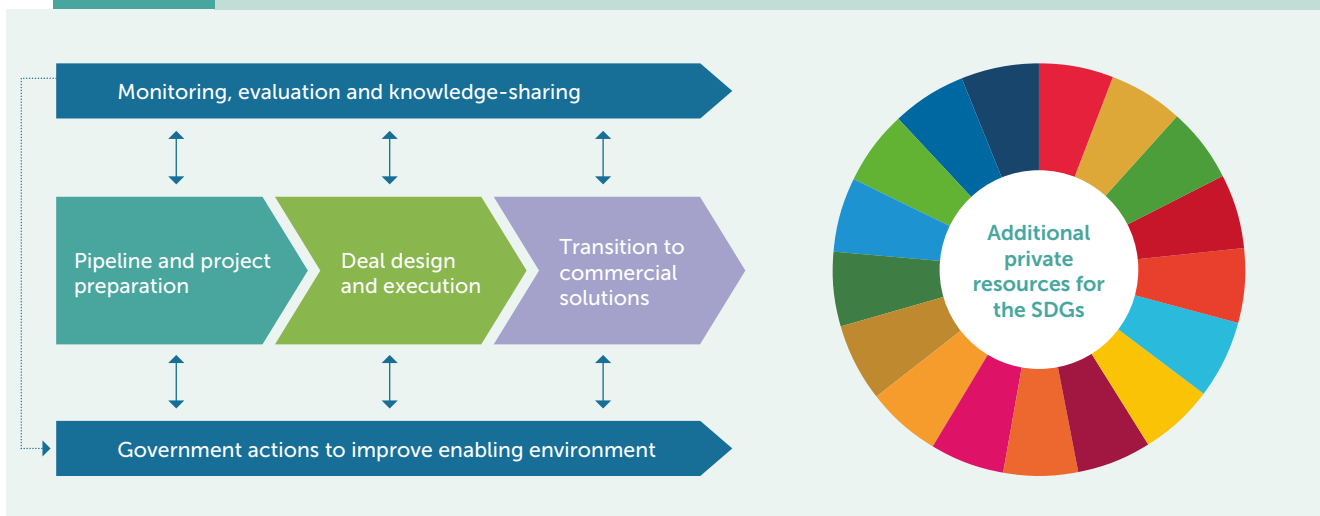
Monitoring, evaluation and knowledge-sharing

Pipeline and project preparation

Deal design and execution

Transition to commercial solutions

Government actions to improve enabling environment

Additional private resources for the SDGs